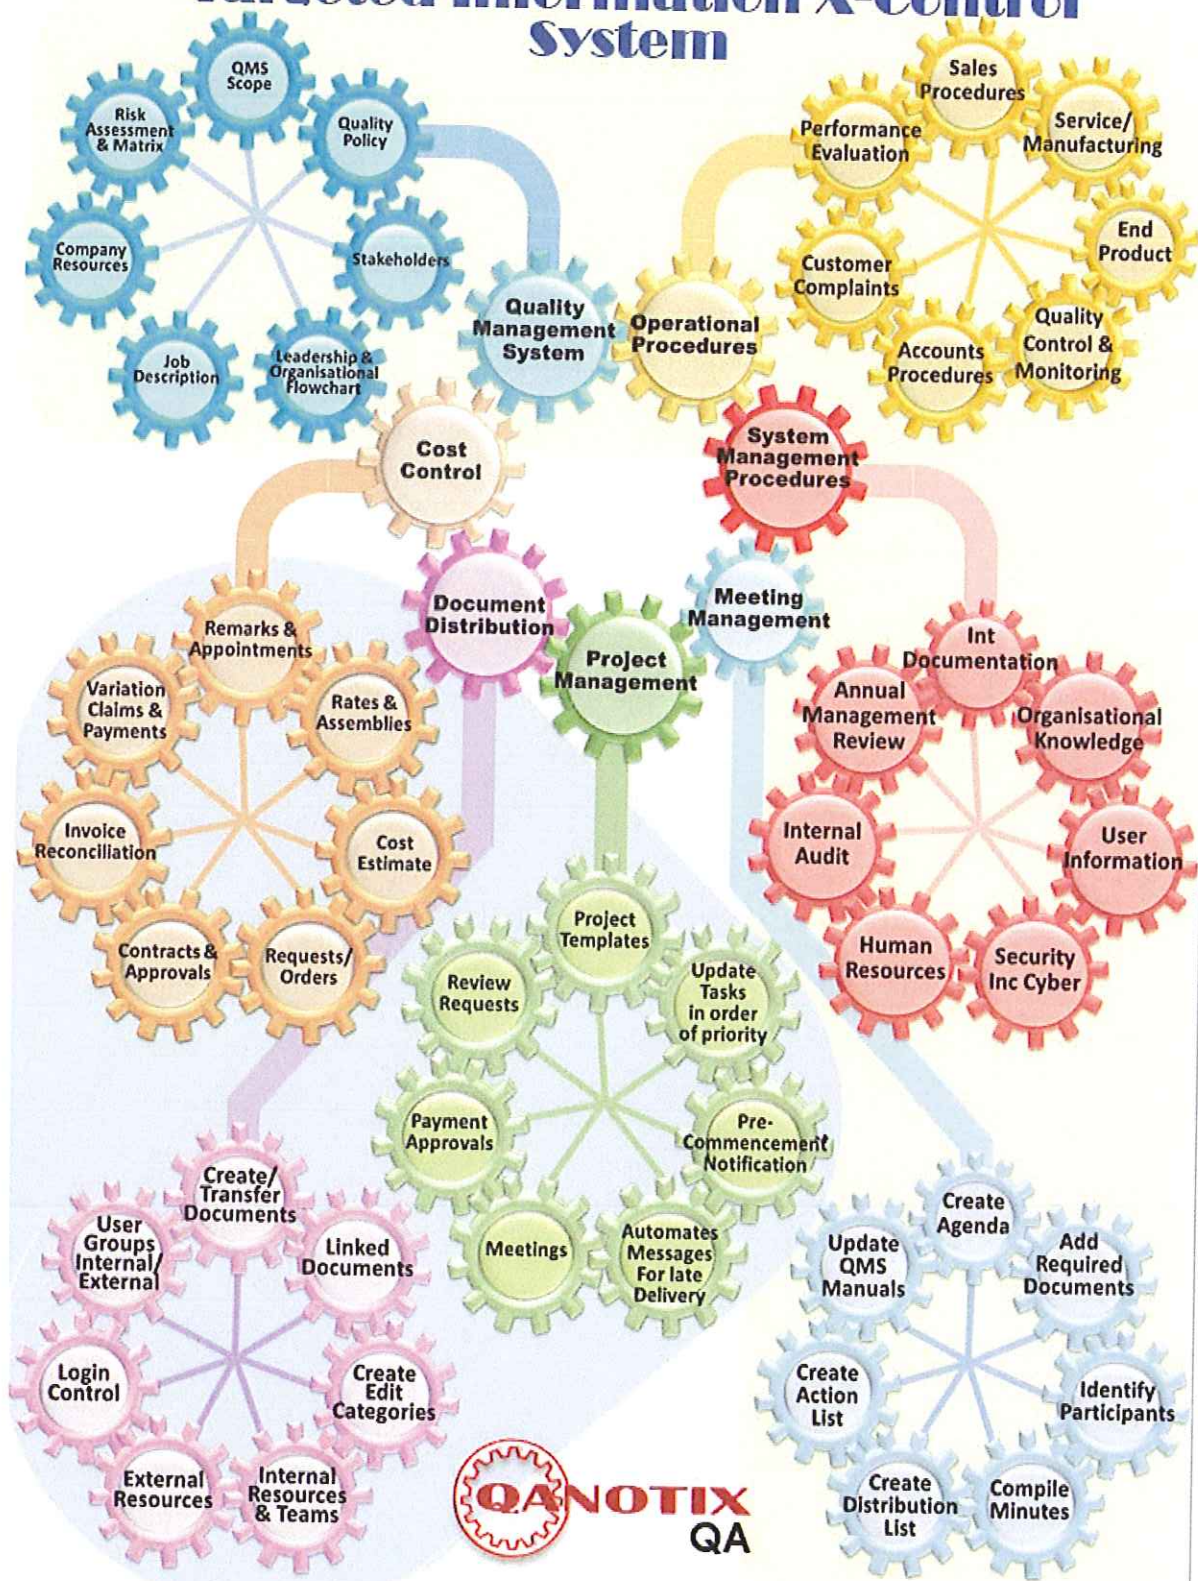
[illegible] System

QMS Scope
Quality Policy
Risk Assessment & Matrix
Company Resources
Stakeholders
Job Description
Leadership & Organisational Flowchart
Quality Management System

Sales Procedures
Performance Evaluation
Service/ Manufacturing
End Product
Customer Complaints
Quality Control & Monitoring
Accounts Procedures
Operational Procedures

Cost Control
System Management Procedures

Document Distribution
Project Management
Meeting Management

Remarks & Appointments
Variation Claims & Payments
Rates & Assemblies
Invoice Reconciliation
Cost Estimate
Contracts & Approvals
Requests/ Orders

Int Documentation
Annual Management Review
Organisational Knowledge
Internal Audit
User Information
Human Resources
Security Inc Cyber

Project Templates
Review Requests
Update Tasks in order of priority
Payment Approvals
Pre-Commencement Notification
Meetings
Automates Messages For late Delivery

Create/ Transfer Documents
User Groups Internal/ External
Linked Documents
Login Control
Create Edit Categories
External Resources
Internal Resources & Teams

Create Agenda
Update QMS Manuals
Add Required Documents
Create Action List
Identify Participants
Create Distribution List
Compile Minutes

QANOTIX QA